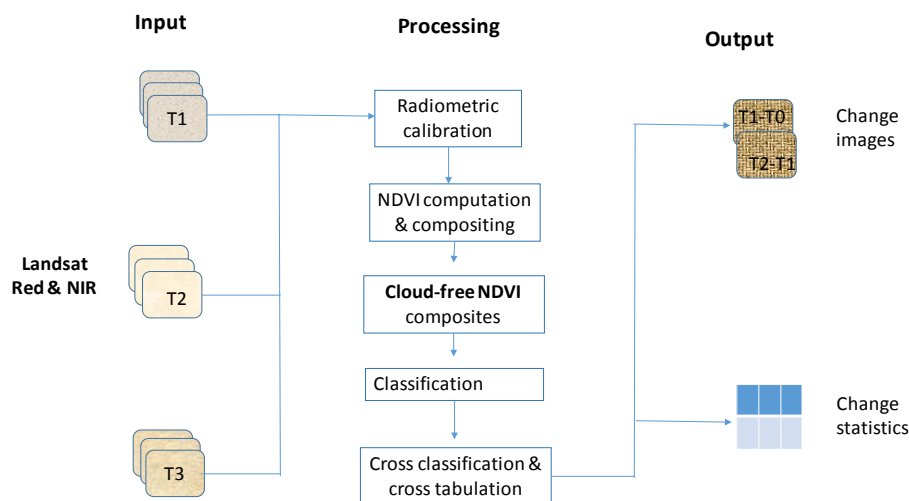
Input

Processing

Output

T1

Radiometric calibration

T1-T0

T2-T1

Change images

NDVI computation & compositing

Landsat Red & NIR

T2

Cloud-free NDVI composites

Classification

Change statistics

T3

Cross classification & cross tabulation